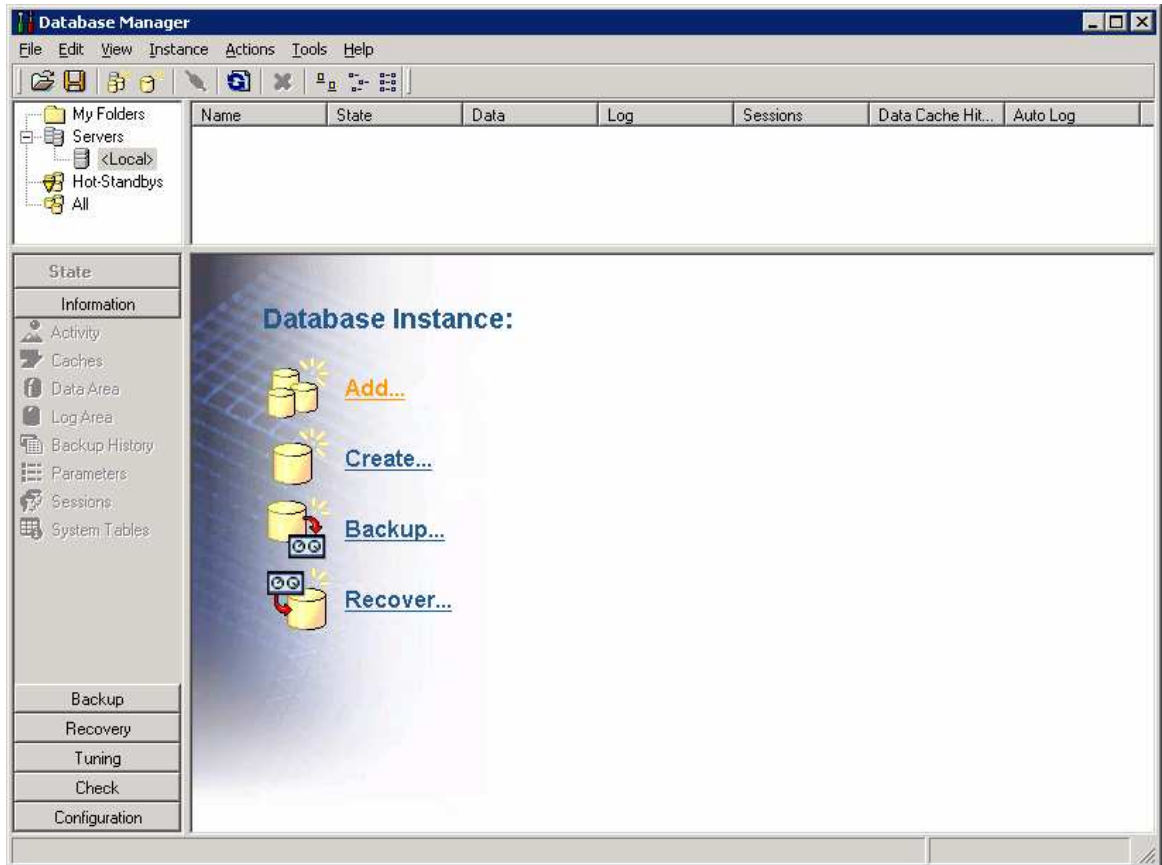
Database Manager

File Edit View Instance Actions Tools Help

My Folders
Servers
<Local>
Hot-Standbys
All

| Name | State | Data | Log | Sessions | Data Cache Hit... | Auto Log |
|---|---|---|---|---|---|---|

State
Information
Activity
Caches
Data Area
Log Area
Backup History
Parameters
Sessions
System Tables

Backup
Recovery
Tuning
Check
Configuration

Database Instance:

Add...

Create...

Backup...

Recover...